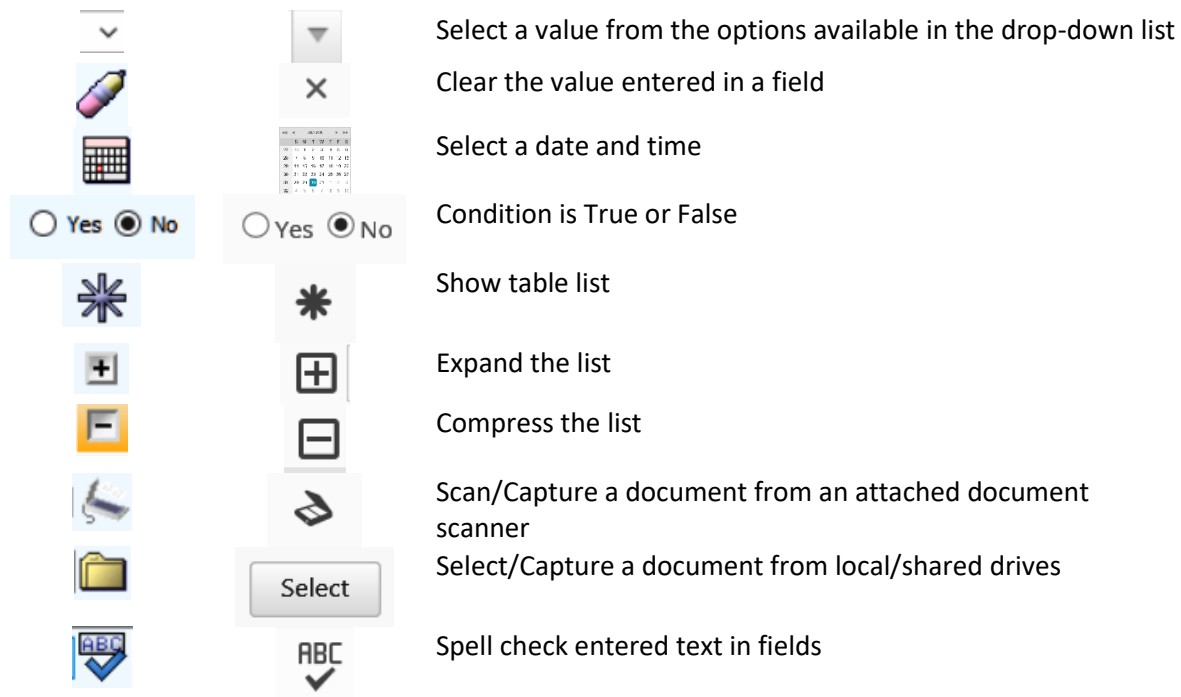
Select a value from the options available in the drop-down list

Clear the value entered in a field

Select a date and time

Yes No | Yes No | Condition is True or False

Show table list

Expand the list

Compress the list

Scan/Capture a document from an attached document scanner

Select | Select/Capture a document from local/shared drives

ABC | ABC | Spell check entered text in fields